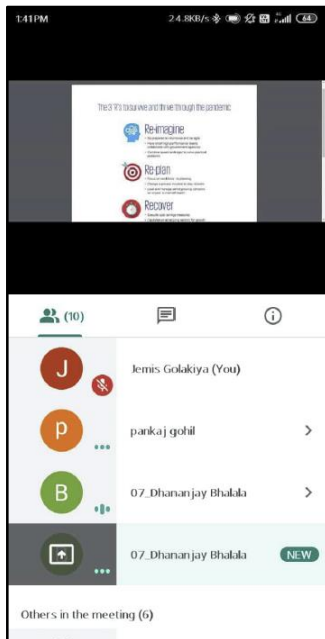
1:41PM 24.8KB/s 64

The 3 'R's to survive and thrive through the pandemic

Re-imagine

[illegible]

Re-plan

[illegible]

Recover

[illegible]

(10)

J Jemis Golakiya (You)

p pankaj gohil

B 07_Dhananjay Bhalala

07_Dhananjay Bhalala NEW

Others in the meeting (6)